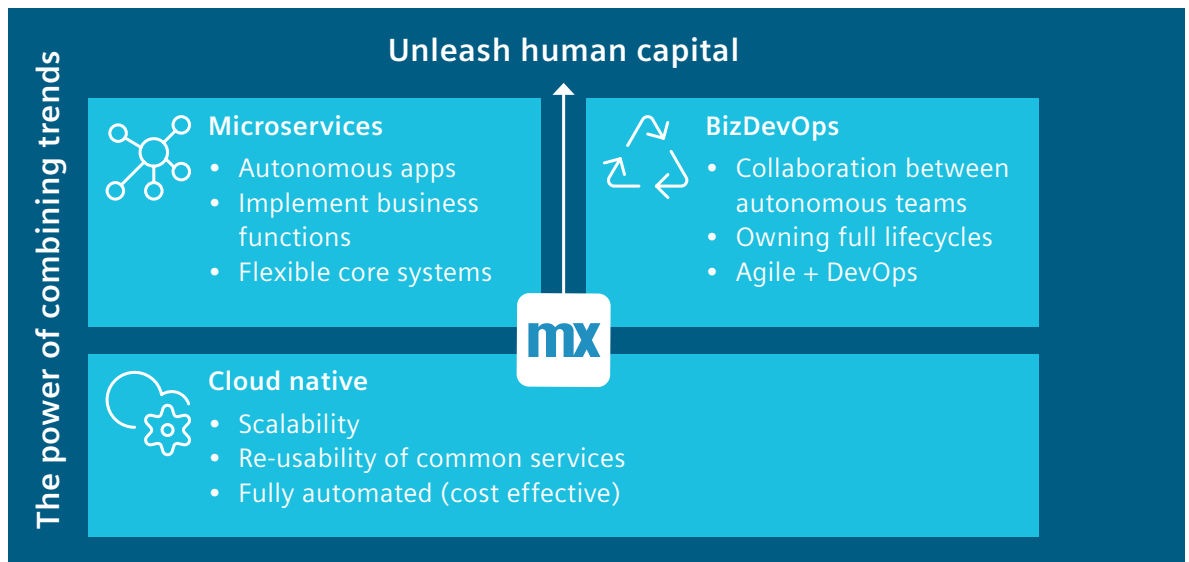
The power of combining trends

Unleash human capital

Microservices
- Autonomous apps
- Implement business functions
- Flexible core systems

BizDevOps
- Collaboration between autonomous teams
- Owning full lifecycles
- Agile + DevOps

mx

Cloud native
- Scalability
- Re-usability of common services
- Fully automated (cost effective)